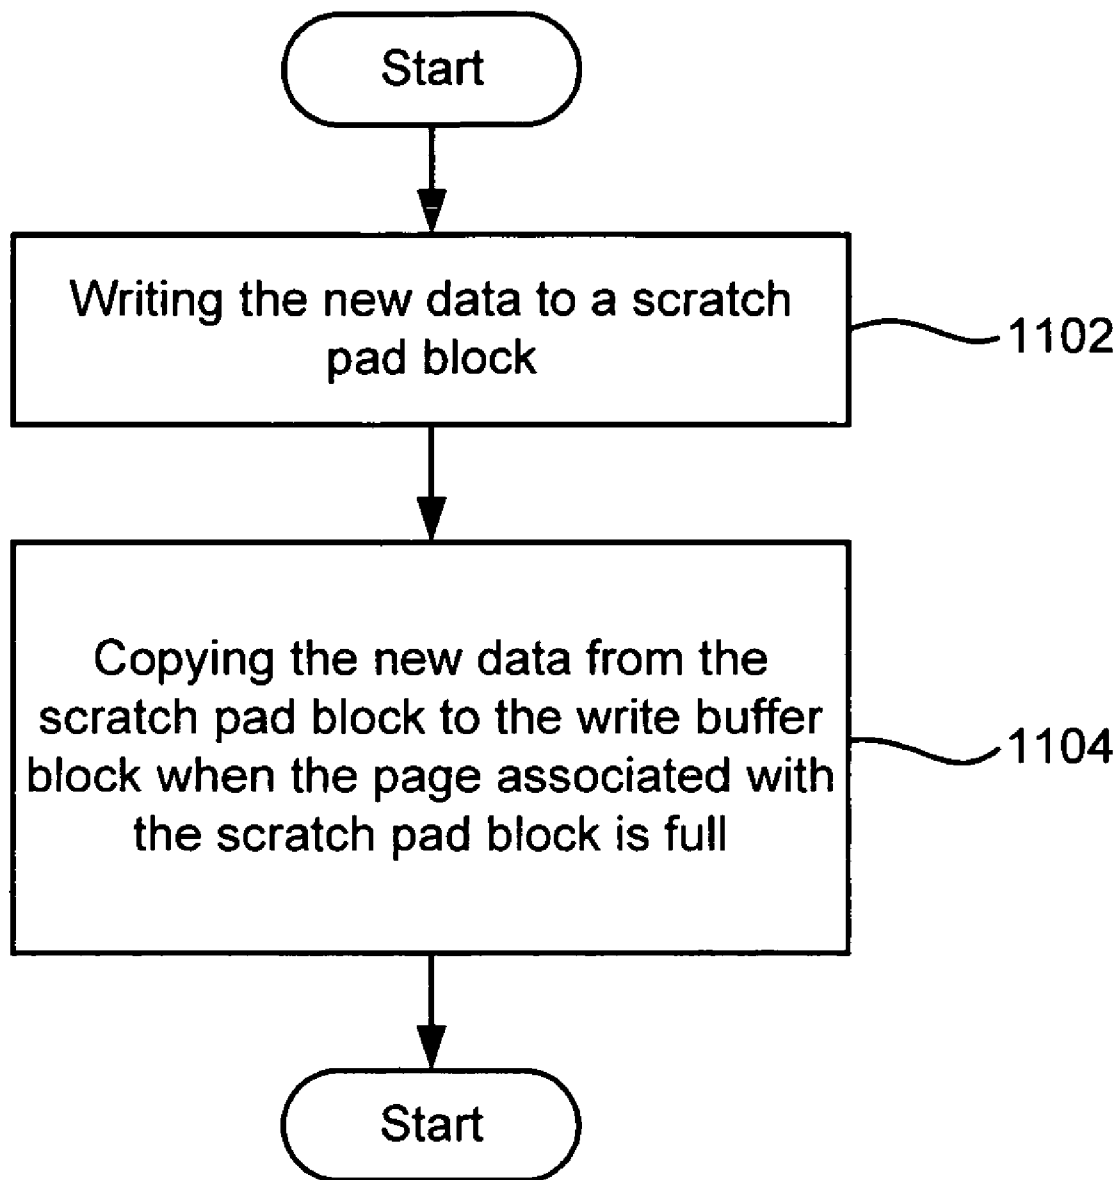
Start

Writing the new data to a scratch pad block

1102

Copying the new data from the scratch pad block to the write buffer block when the page associated with the scratch pad block is full

1104

Start